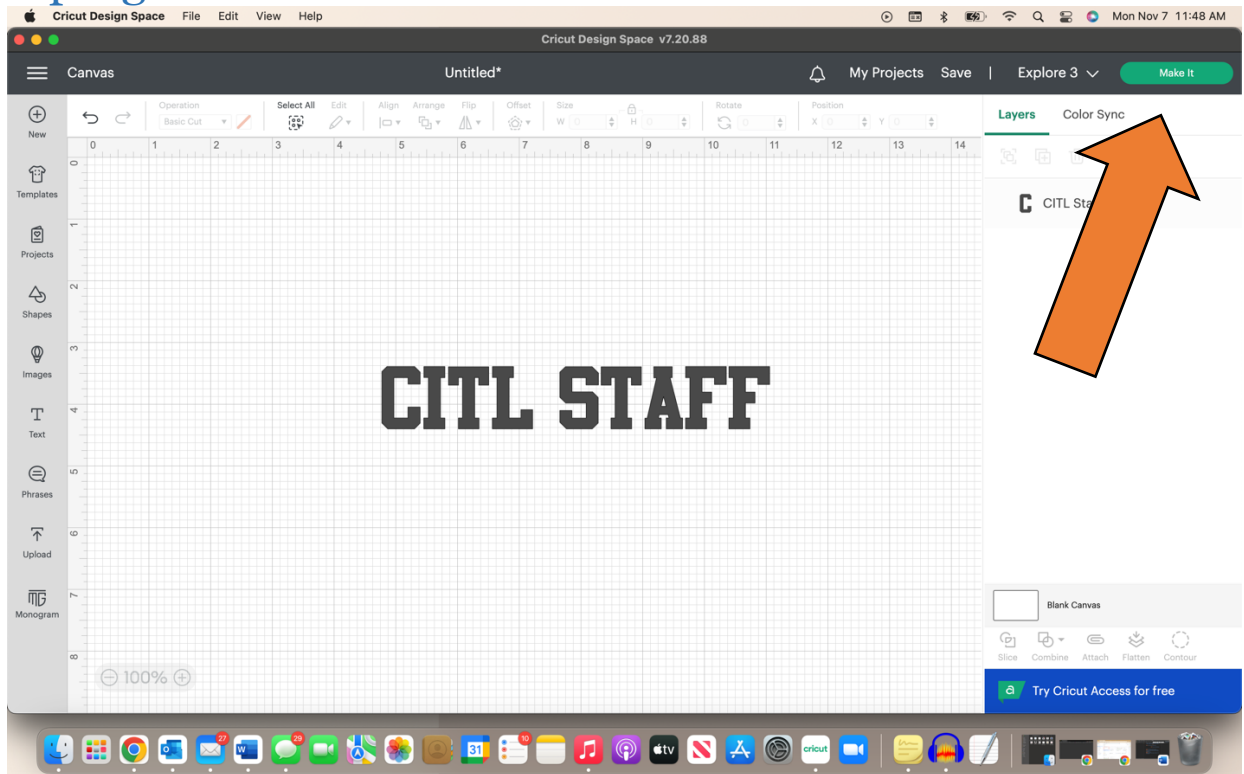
Cricut Design Space File Edit View Help

Mon Nov 7 11:48 AM

Cricut Design Space v7.20.88

Canvas

Untitled*

My Projects Save | Explore 3

Make It

New

Templates

Projects

Shapes

Images

Text

Phrases

Upload

Monogram

Operation
Basic Cut

Select All

Edit

Align

Arrange

Flip

Offset

Size
W 0 H 0

Rotate
0

Position
X 0 Y 0

0 1 2 3 4 5 6 7 8 9 10 11 12 13 14

0 1 2 3 4 5 6 7 8

CITL STAFF

100%

Layers Color Sync

CITL Sta

Blank Canvas

Slice Combine Attach Flatten Contour

Try Cricut Access for free

27 29 10

31

tv

cricut